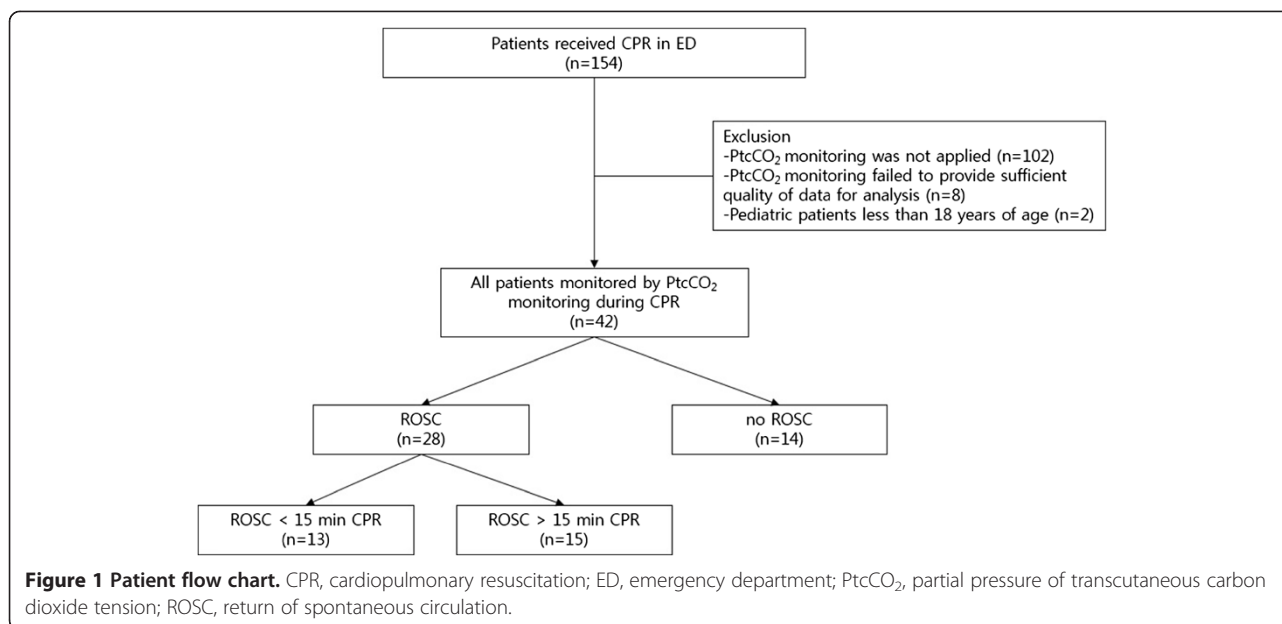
Patients received CPR in ED
(n=154)

Exclusion
-PtcCO$_2$ monitoring was not applied (n=102)
-PtcCO$_2$ monitoring failed to provide sufficient quality of data for analysis (n=8)
-Pediatric patients less than 18 years of age (n=2)

All patients monitored by PtcCO$_2$ monitoring during CPR
(n=42)

ROSC
(n=28)

no ROSC
(n=14)

ROSC < 15 min CPR
(n=13)

ROSC > 15 min CPR
(n=15)

**Figure 1 Patient flow chart.** CPR, cardiopulmonary resuscitation; ED, emergency department; PtcCO$_2$, partial pressure of transcutaneous carbon dioxide tension; ROSC, return of spontaneous circulation.